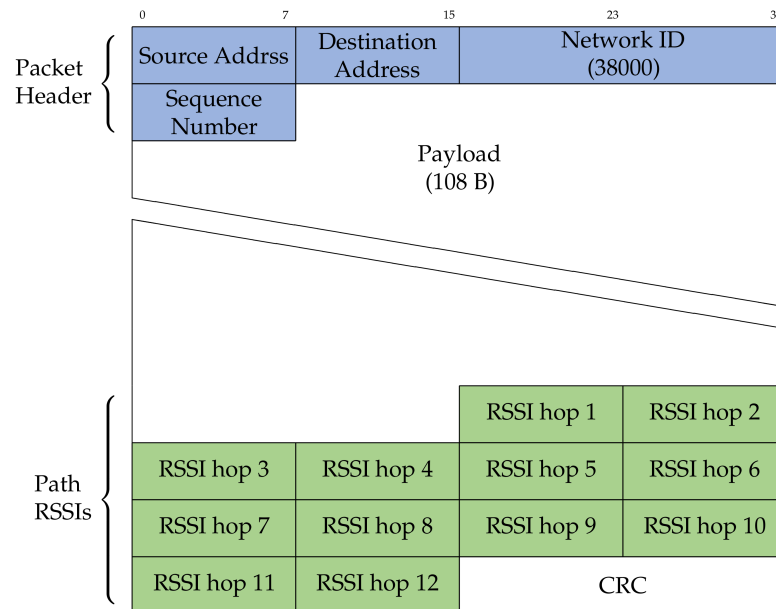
0 7 15 23 3

Packet Header

Source Addrss

Destination Address

Network ID (38000)

Sequence Number

Payload (108 B)

Path RSSIs

RSSI hop 1

RSSI hop 2

RSSI hop 3

RSSI hop 4

RSSI hop 5

RSSI hop 6

RSSI hop 7

RSSI hop 8

RSSI hop 9

RSSI hop 10

RSSI hop 11

RSSI hop 12

CRC